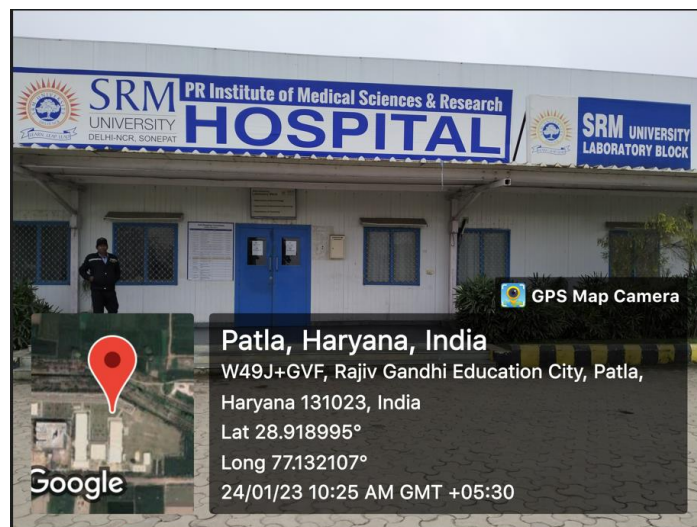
SRM UNIVERSITY DELHI-NCR, SONEPAT

PR Institute of Medical Sciences & Research
HOSPITAL

SRM UNIVERSITY LABORATORY BLOCK

GPS Map Camera

Google

Patla, Haryana, India
W49J+GVF, Rajiv Gandhi Education City, Patla, Haryana 131023, India
Lat 28.918995°
Long 77.132107°
24/01/23 10:25 AM GMT +05:30